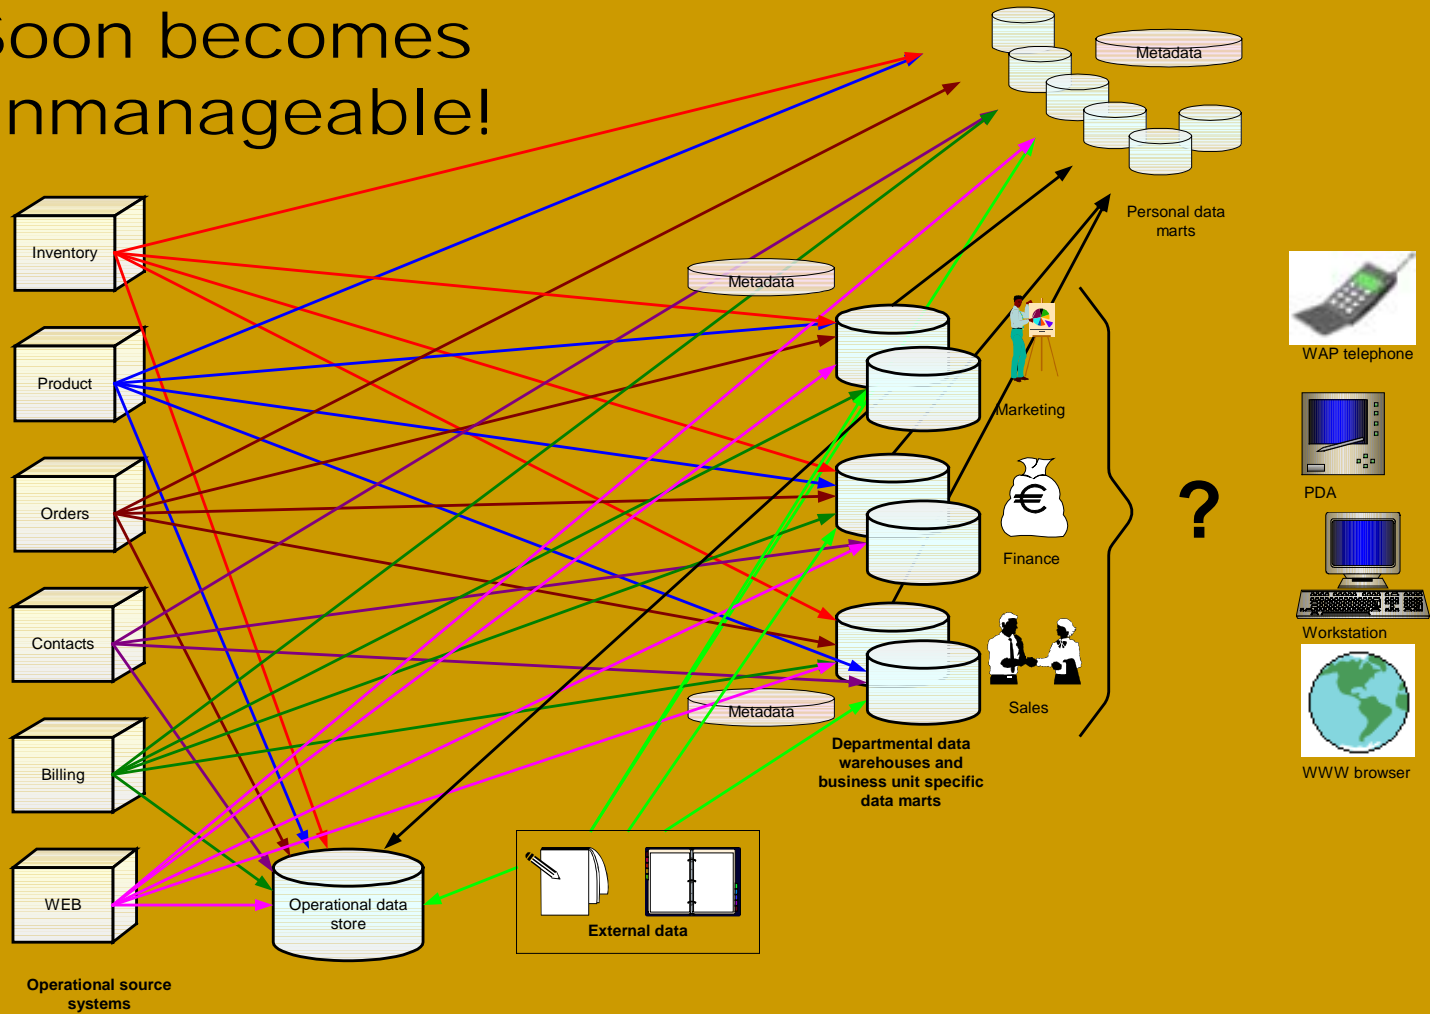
Soon becomes
nmanageable!

Metadata

Personal data marts

Inventory

Product

Orders

Contacts

Billing

WEB

Operational source systems

Metadata

Marketing

Finance

Sales

Metadata

Departmental data warehouses and business unit specific data marts

Operational data store

External data

?

WAP telephone

PDA

Workstation

WWW browser